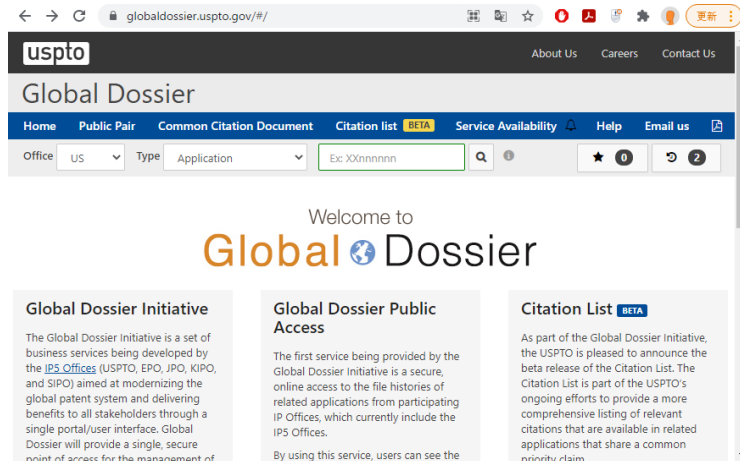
globaldossier.uspto.gov/#/

更新

uspto

About Us Careers Contact Us

Global Dossier

Home Public Pair Common Citation Document Citation list BETA Service Availability Help Email us

Office US Type Application Ex: XXnnnnnn

0 2

Welcome to

Global Dossier

Global Dossier Initiative

The Global Dossier Initiative is a set of business services being developed by the IP5 Offices (USPTO, EPO, JPO, KIPO, and SIPO) aimed at modernizing the global patent system and delivering benefits to all stakeholders through a single portal/user interface. Global Dossier will provide a single, secure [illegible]

Global Dossier Public Access

The first service being provided by the Global Dossier Initiative is a secure, online access to the file histories of related applications from participating IP Offices, which currently include the IP5 Offices.

By using this service, users can see the

Citation List BETA

As part of the Global Dossier Initiative, the USPTO is pleased to announce the beta release of the Citation List. The Citation List is part of the USPTO's ongoing efforts to provide a more comprehensive listing of relevant citations that are available in related applications that share a common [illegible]